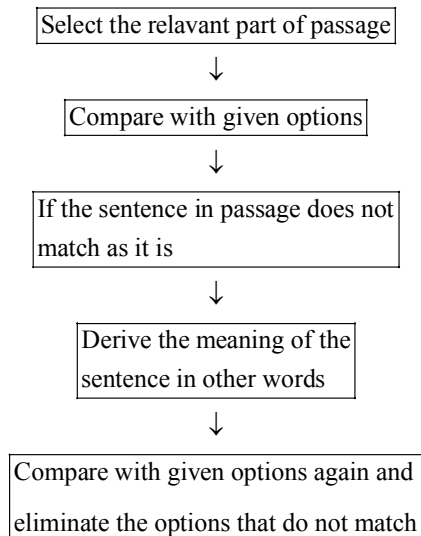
Select the relavant part of passage

↓

Compare with given options

↓

If the sentence in passage does not match as it is

↓

Derive the meaning of the sentence in other words

↓

Compare with given options again and eliminate the options that do not match